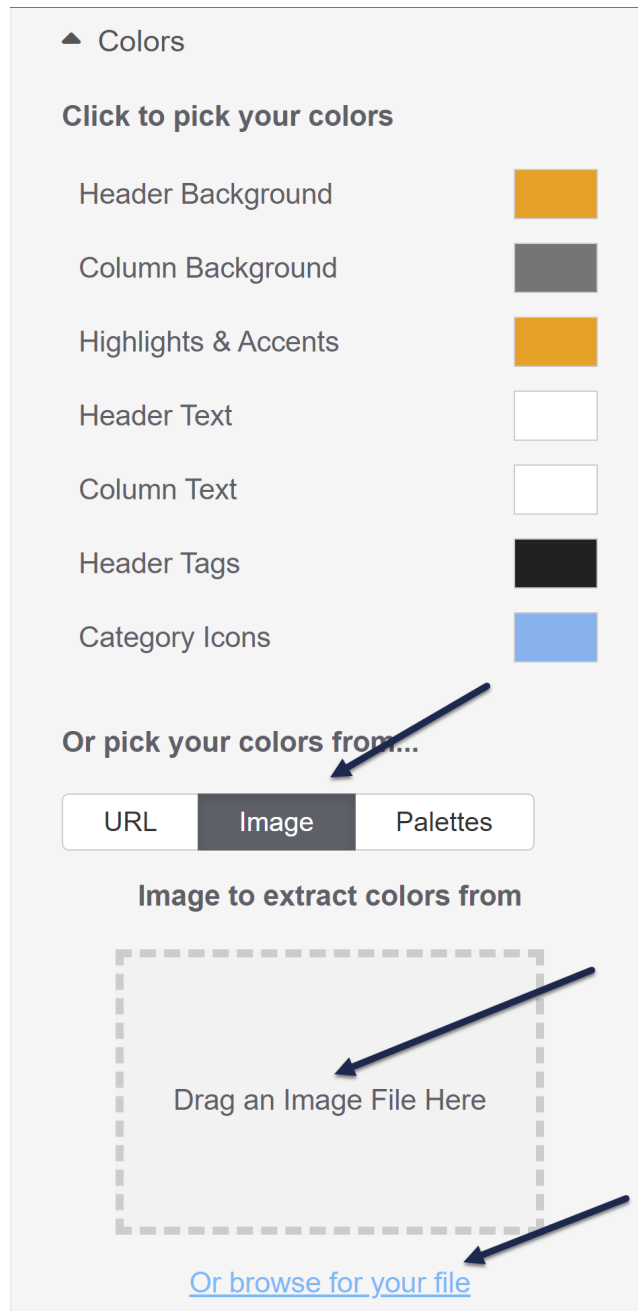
Colors

Click to pick your colors

Header Background

Column Background

Highlights & Accents

Header Text

Column Text

Header Tags

Category Icons

Or pick your colors from...

URL | Image | Palettes

Image to extract colors from

Drag an Image File Here

Or browse for your file